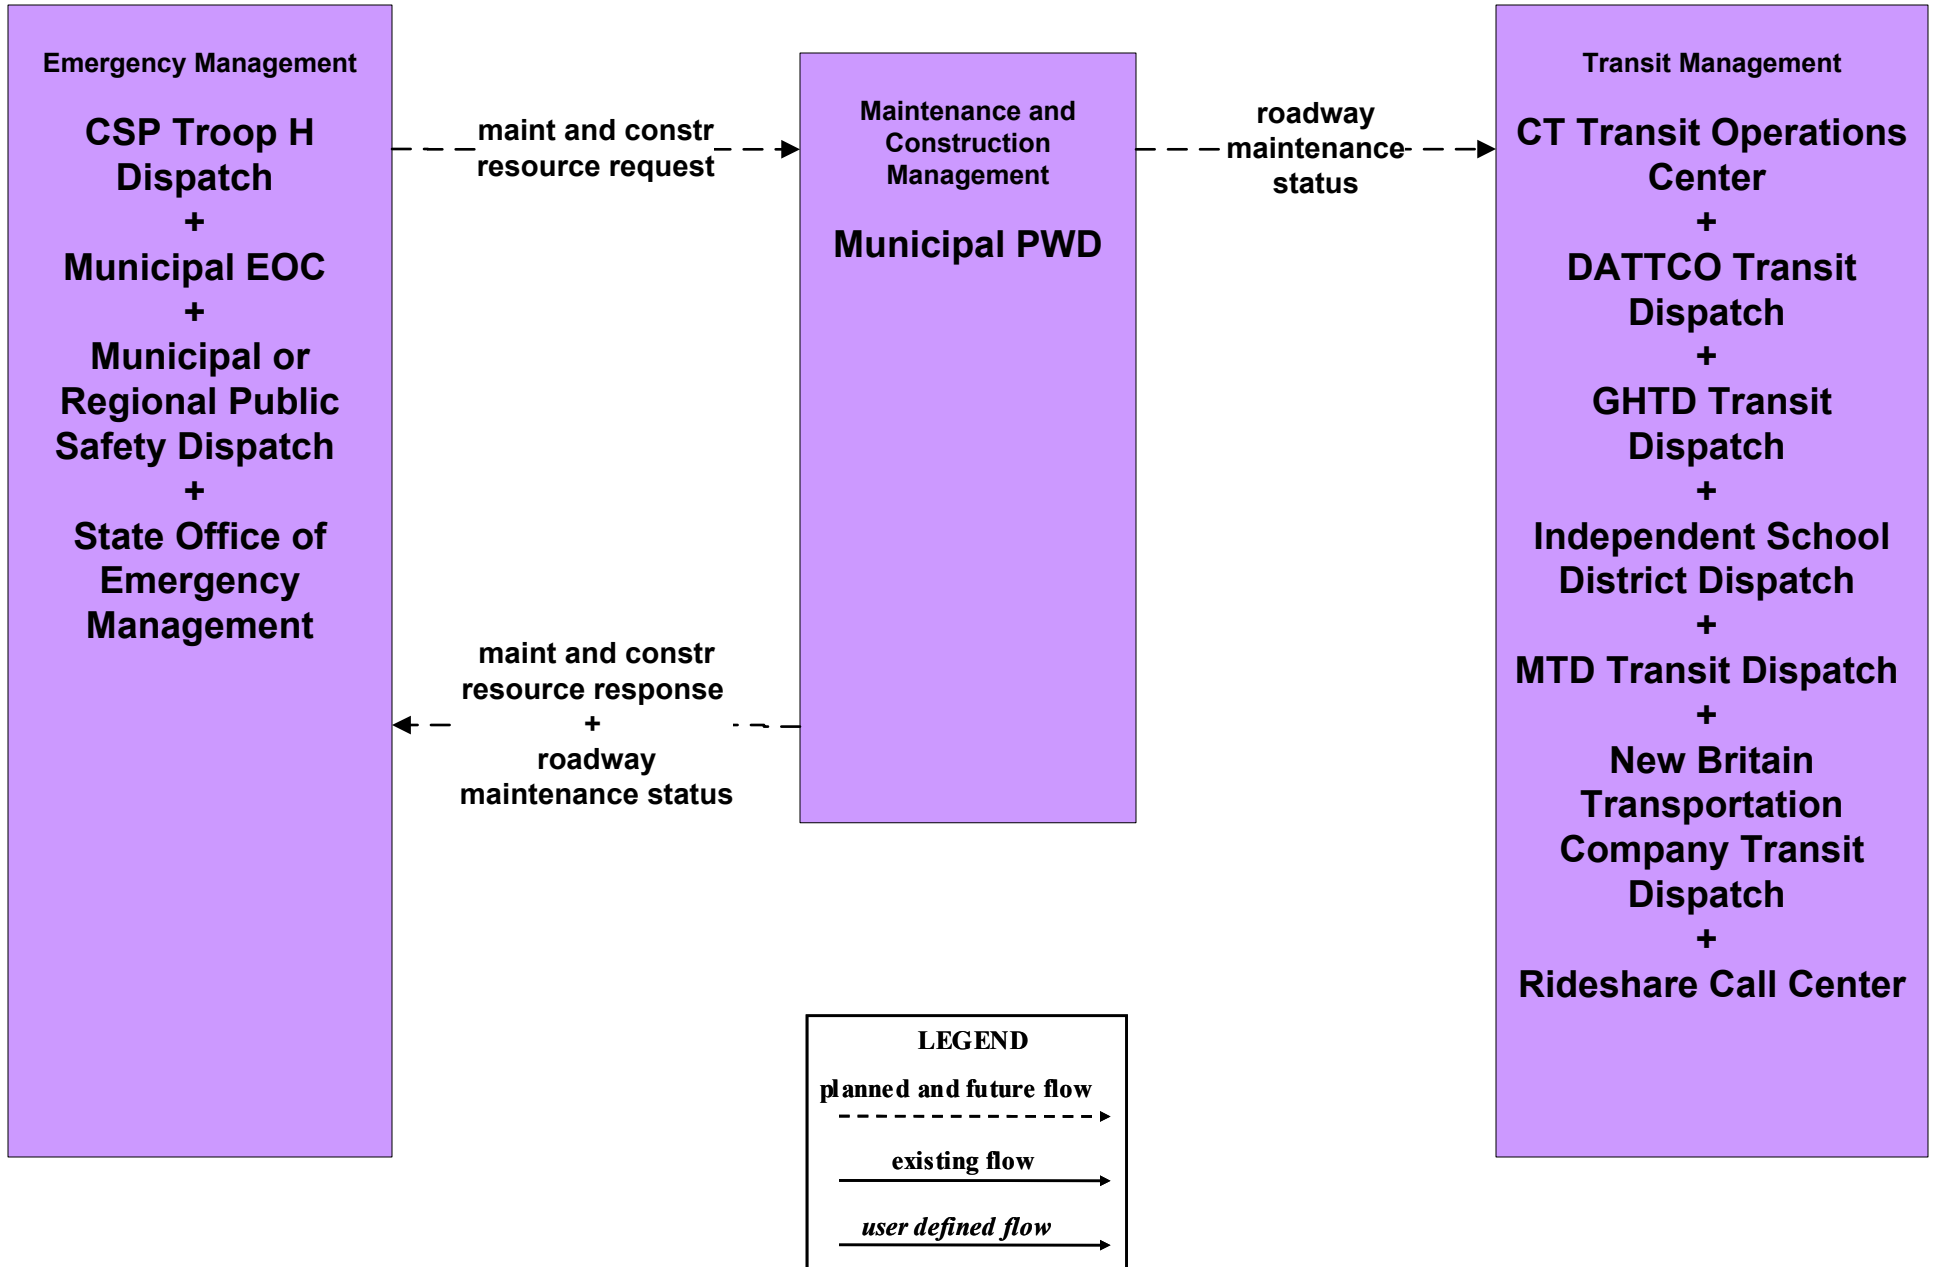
Emergency Management

CSP Troop H Dispatch
+
Municipal EOC
+
Municipal or Regional Public Safety Dispatch
+
State Office of Emergency Management

maint and constr resource request

maint and constr resource response
+
roadway maintenance status

Maintenance and Construction Management

Municipal PWD

roadway maintenance status

Transit Management

CT Transit Operations Center
+
DATTCO Transit Dispatch
+
GHTD Transit Dispatch
+
Independent School District Dispatch
+
MTD Transit Dispatch
+
New Britain Transportation Company Transit Dispatch
+
Rideshare Call Center

LEGEND
planned and future flow
existing flow
user defined flow